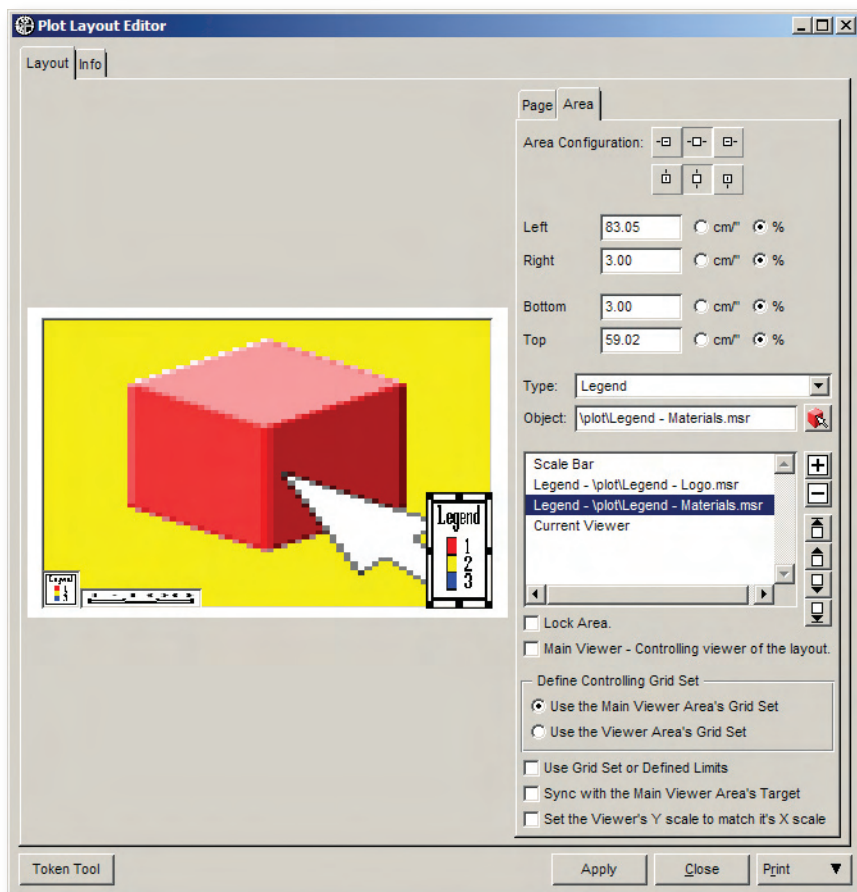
Plot Layout Editor

Layout Info

Page Area

Area Configuration:

Left 83.05 cm/" %

Right 3.00 cm/" %

Bottom 3.00 cm/" %

Top 59.02 cm/" %

Type: Legend

Object: \plot\Legend - Materials.msr

Scale Bar
Legend - \plot\Legend - Logo.msr
Legend - \plot\Legend - Materials.msr
Current Viewer

Legend
1
2
3

Lock Area.

Main Viewer - Controlling viewer of the layout.

Define Controlling Grid Set

Use the Main Viewer Area's Grid Set

Use the Viewer Area's Grid Set

Use Grid Set or Defined Limits

Sync with the Main Viewer Area's Target

Set the Viewer's Y scale to match it's X scale

Token Tool

Apply Close Print